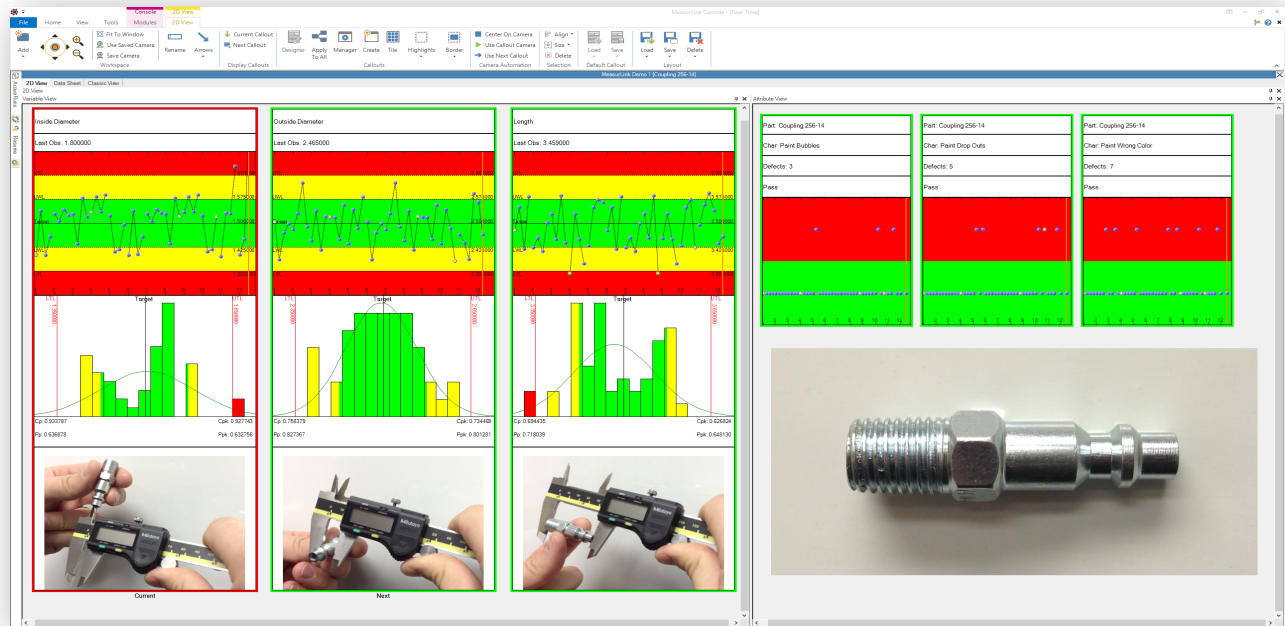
MeasurLink Console - [Real-Time]

Console 2D View

File Home View Tools Modules 2D View

Add

Fit To Window
Use Saved Camera
Save Camera
Workspace

Rename Arrows

Current Callout
Next Callout
Display Callouts

Designer Apply To All Manager Create Tile Highlights Border
Callouts

Center On Camera
Use Callout Camera
Use Next Callout
Camera Automation

Align
Size
Delete
Selection

Load Save
Default Callout

Load Save Delete
Layout

MeasurLink Demo 1 [Coupling 256-14]

2D View Data Sheet Classic View

2D View

Variable View

Inside Diameter
Last Obs: 1.800000
Target
Cp: 0.933787 Cpk: 0.927743
Pp: 0.636878 Ppk: 0.632756
Current

Outside Diameter
Last Obs: 2.465000
Target
Cp: 0.758379 Cpk: 0.734448
Pp: 0.827367 Ppk: 0.801281
Next

Length
Last Obs: 3.459000
Target
Cp: 0.694435 Cpk: 0.626824
Pp: 0.718039 Ppk: 0.648130

Attribute View

Part: Coupling 256-14
Char: Paint Bubbles
Defects: 3
Pass

Part: Coupling 256-14
Char: Paint Drop Outs
Defects: 5
Pass

Part: Coupling 256-14
Char: Paint Wrong Color
Defects: 7
Pass